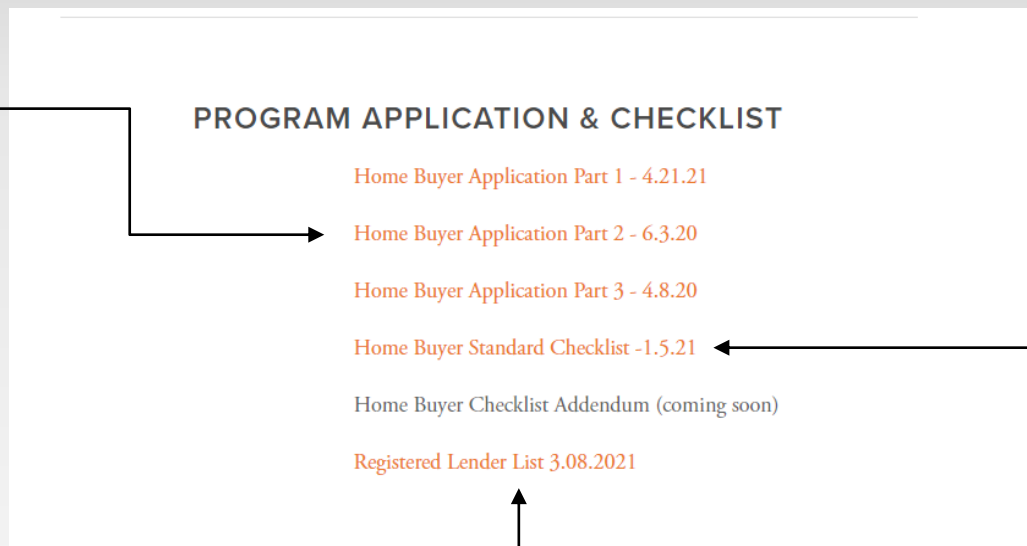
PROGRAM APPLICATION & CHECKLIST

Home Buyer Application Part 1 - 4.21.21

Home Buyer Application Part 2 - 6.3.20

Home Buyer Application Part 3 - 4.8.20

Home Buyer Standard Checklist -1.5.21

Home Buyer Checklist Addendum (coming soon)

Registered Lender List 3.08.2021